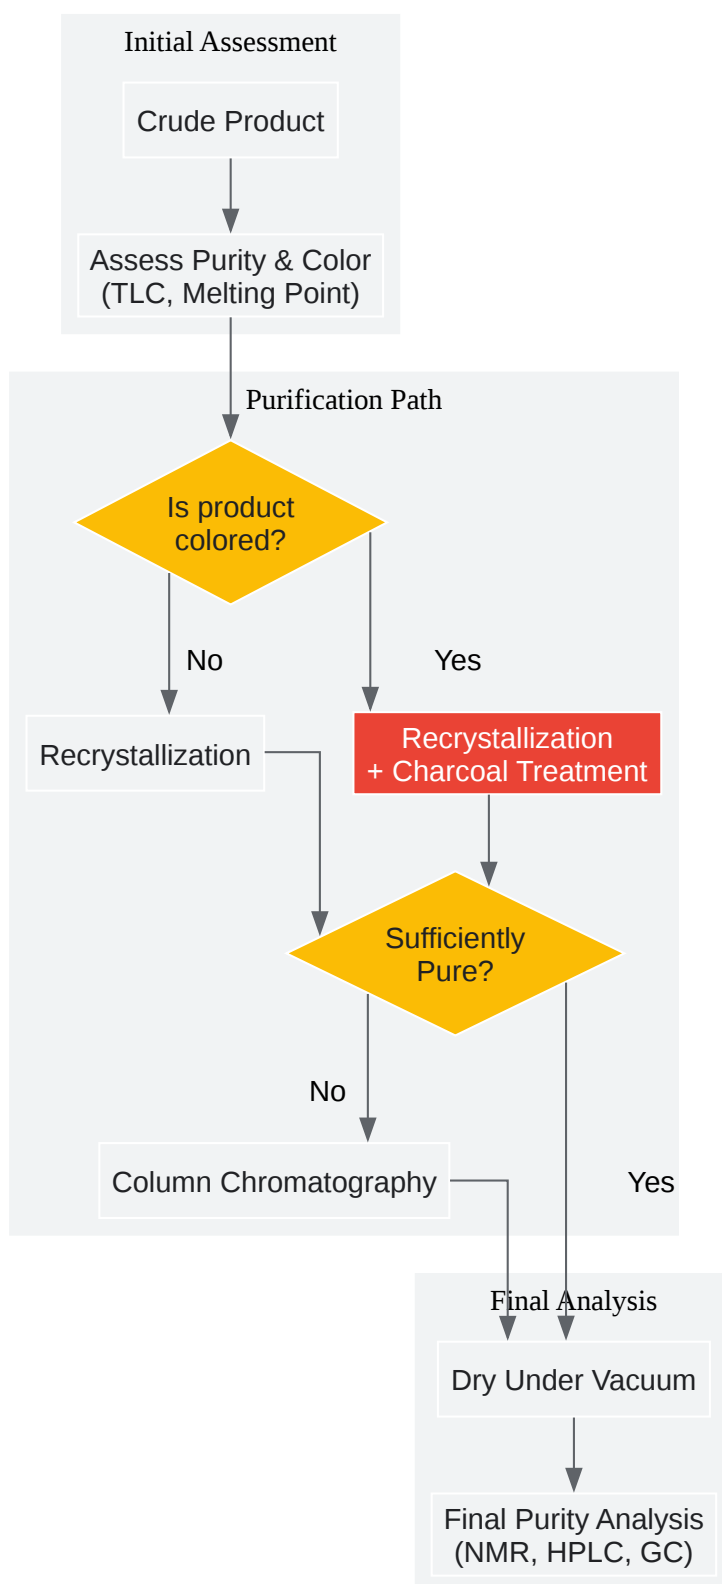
Initial Assessment

Crude Product

Assess Purity & Color (TLC, Melting Point)

Purification Path

Is product colored?

No

Yes

Recrystallization

Recrystallization + Charcoal Treatment

Sufficiently Pure?

No

Column Chromatography

Yes

Final Analysis

Dry Under Vacuum

Final Purity Analysis (NMR, HPLC, GC)